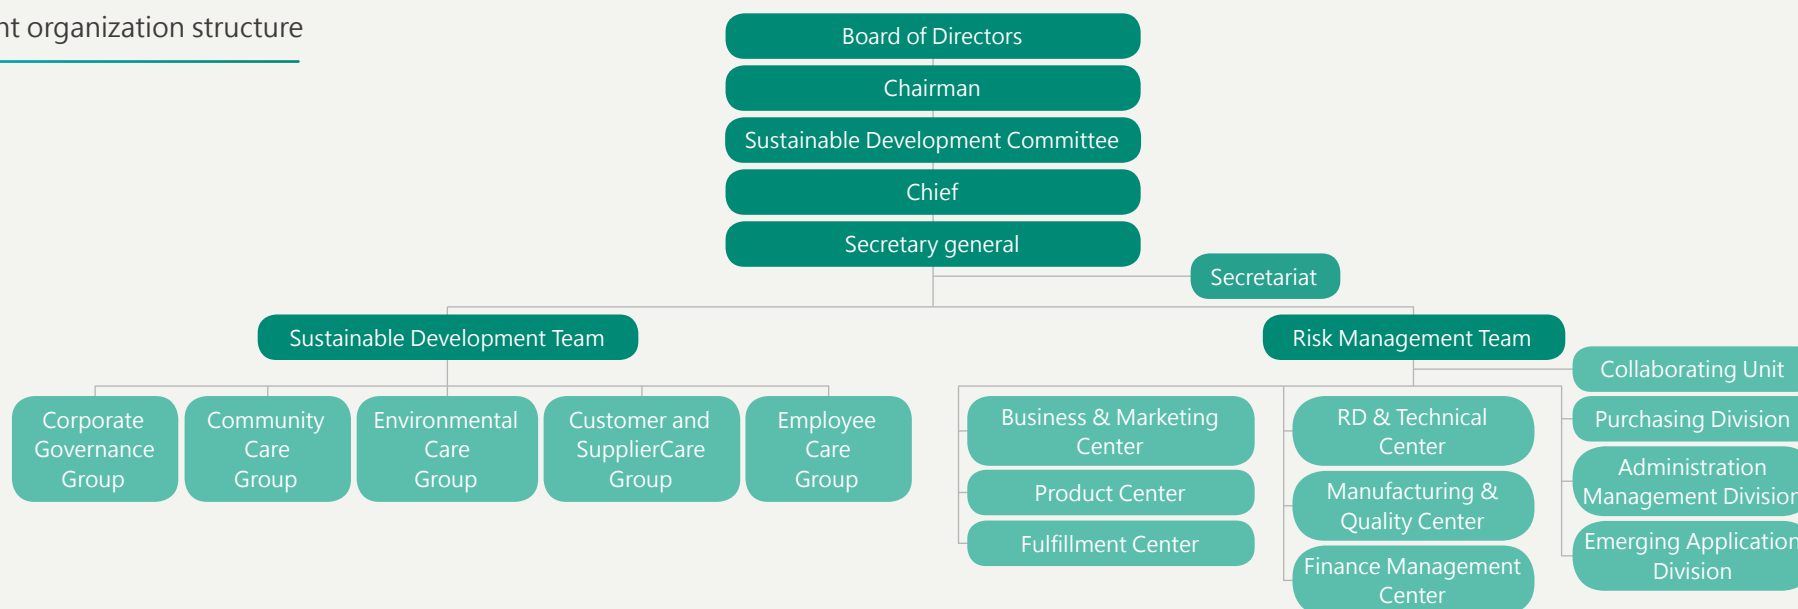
nt organization structure

Board of Directors

Chairman

Sustainable Development Committee

Chief

Secretary general

Secretariat

Sustainable Development Team

Risk Management Team

Collaborating Unit

Corporate Governance Group

Community Care Group

Environmental Care Group

Customer and SupplierCare Group

Employee Care Group

Business & Marketing Center

Product Center

Fulfillment Center

RD & Technical Center

Manufacturing & Quality Center

Finance Management Center

Purchasing Division

Administration Management Divisior

Emerging Applicatior Division